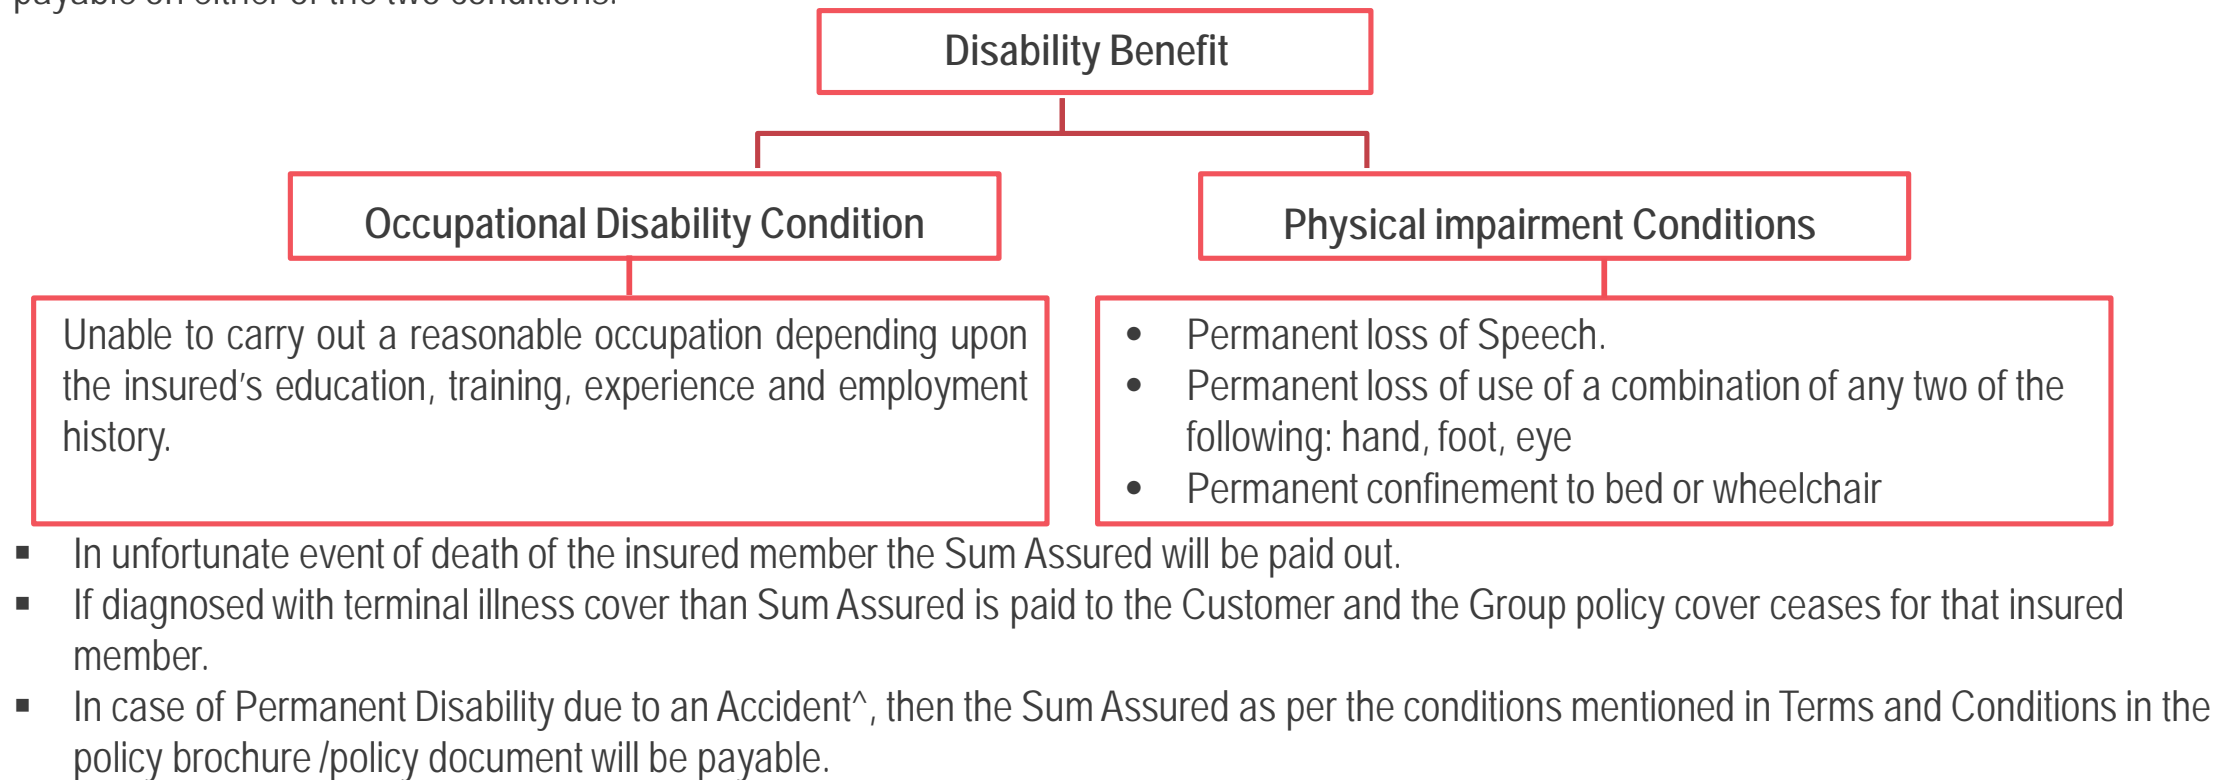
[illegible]

Disability Benefit

Occupational Disability Condition

Physical impairment Conditions

Unable to carry out a reasonable occupation depending upon the insured's education, training, experience and employment history.

- Permanent loss of Speech.
- Permanent loss of use of a combination of any two of the following: hand, foot, eye
- Permanent confinement to bed or wheelchair

- In unfortunate event of death of the insured member the Sum Assured will be paid out.
- If diagnosed with terminal illness cover than Sum Assured is paid to the Customer and the Group policy cover ceases for that insured member.
- In case of Permanent Disability due to an Accident^, then the Sum Assured as per the conditions mentioned in Terms and Conditions in the policy brochure /policy document will be payable.